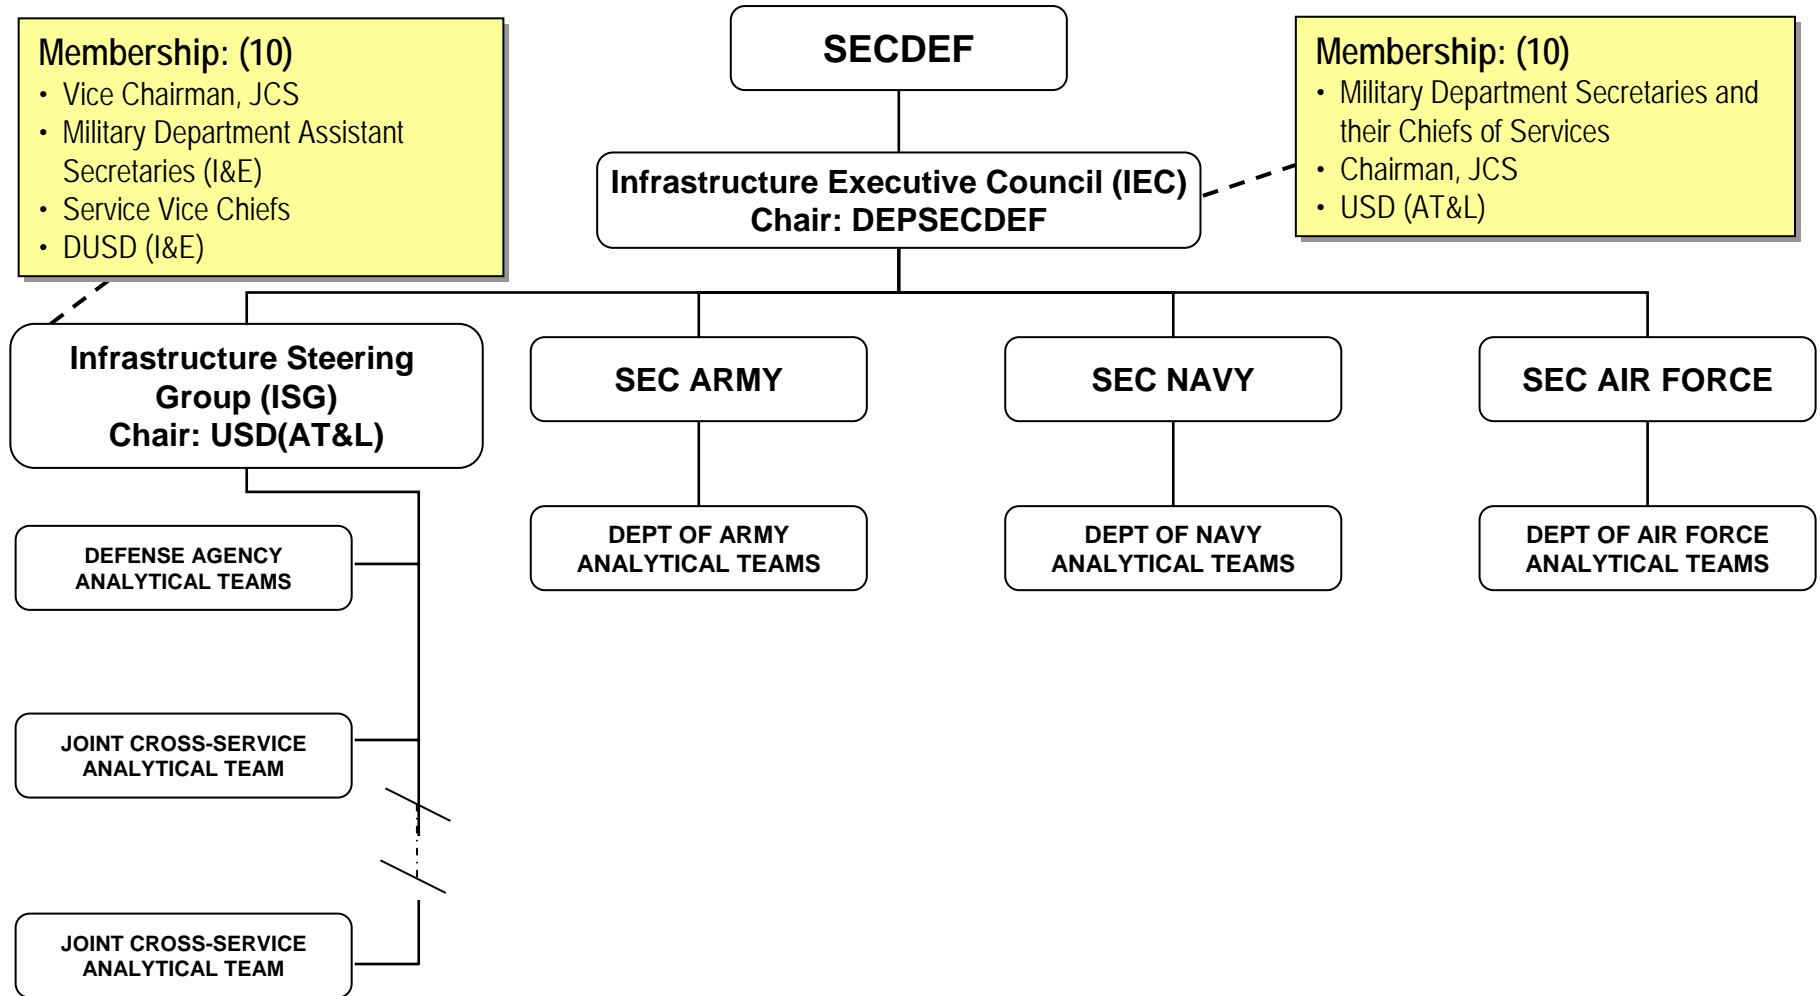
Membership: (10)
- Vice Chairman, JCS
- Military Department Assistant Secretaries (I&E)
- Service Vice Chiefs
- DUSD (I&E)

SECDEF

Membership: (10)
- Military Department Secretaries and their Chiefs of Services
- Chairman, JCS
- USD (AT&L)

Infrastructure Executive Council (IEC)
Chair: DEPSECDEF

Infrastructure Steering Group (ISG)
Chair: USD(AT&L)

SEC ARMY

SEC NAVY

SEC AIR FORCE

DEFENSE AGENCY ANALYTICAL TEAMS

DEPT OF ARMY ANALYTICAL TEAMS

DEPT OF NAVY ANALYTICAL TEAMS

DEPT OF AIR FORCE ANALYTICAL TEAMS

JOINT CROSS-SERVICE ANALYTICAL TEAM

JOINT CROSS-SERVICE ANALYTICAL TEAM